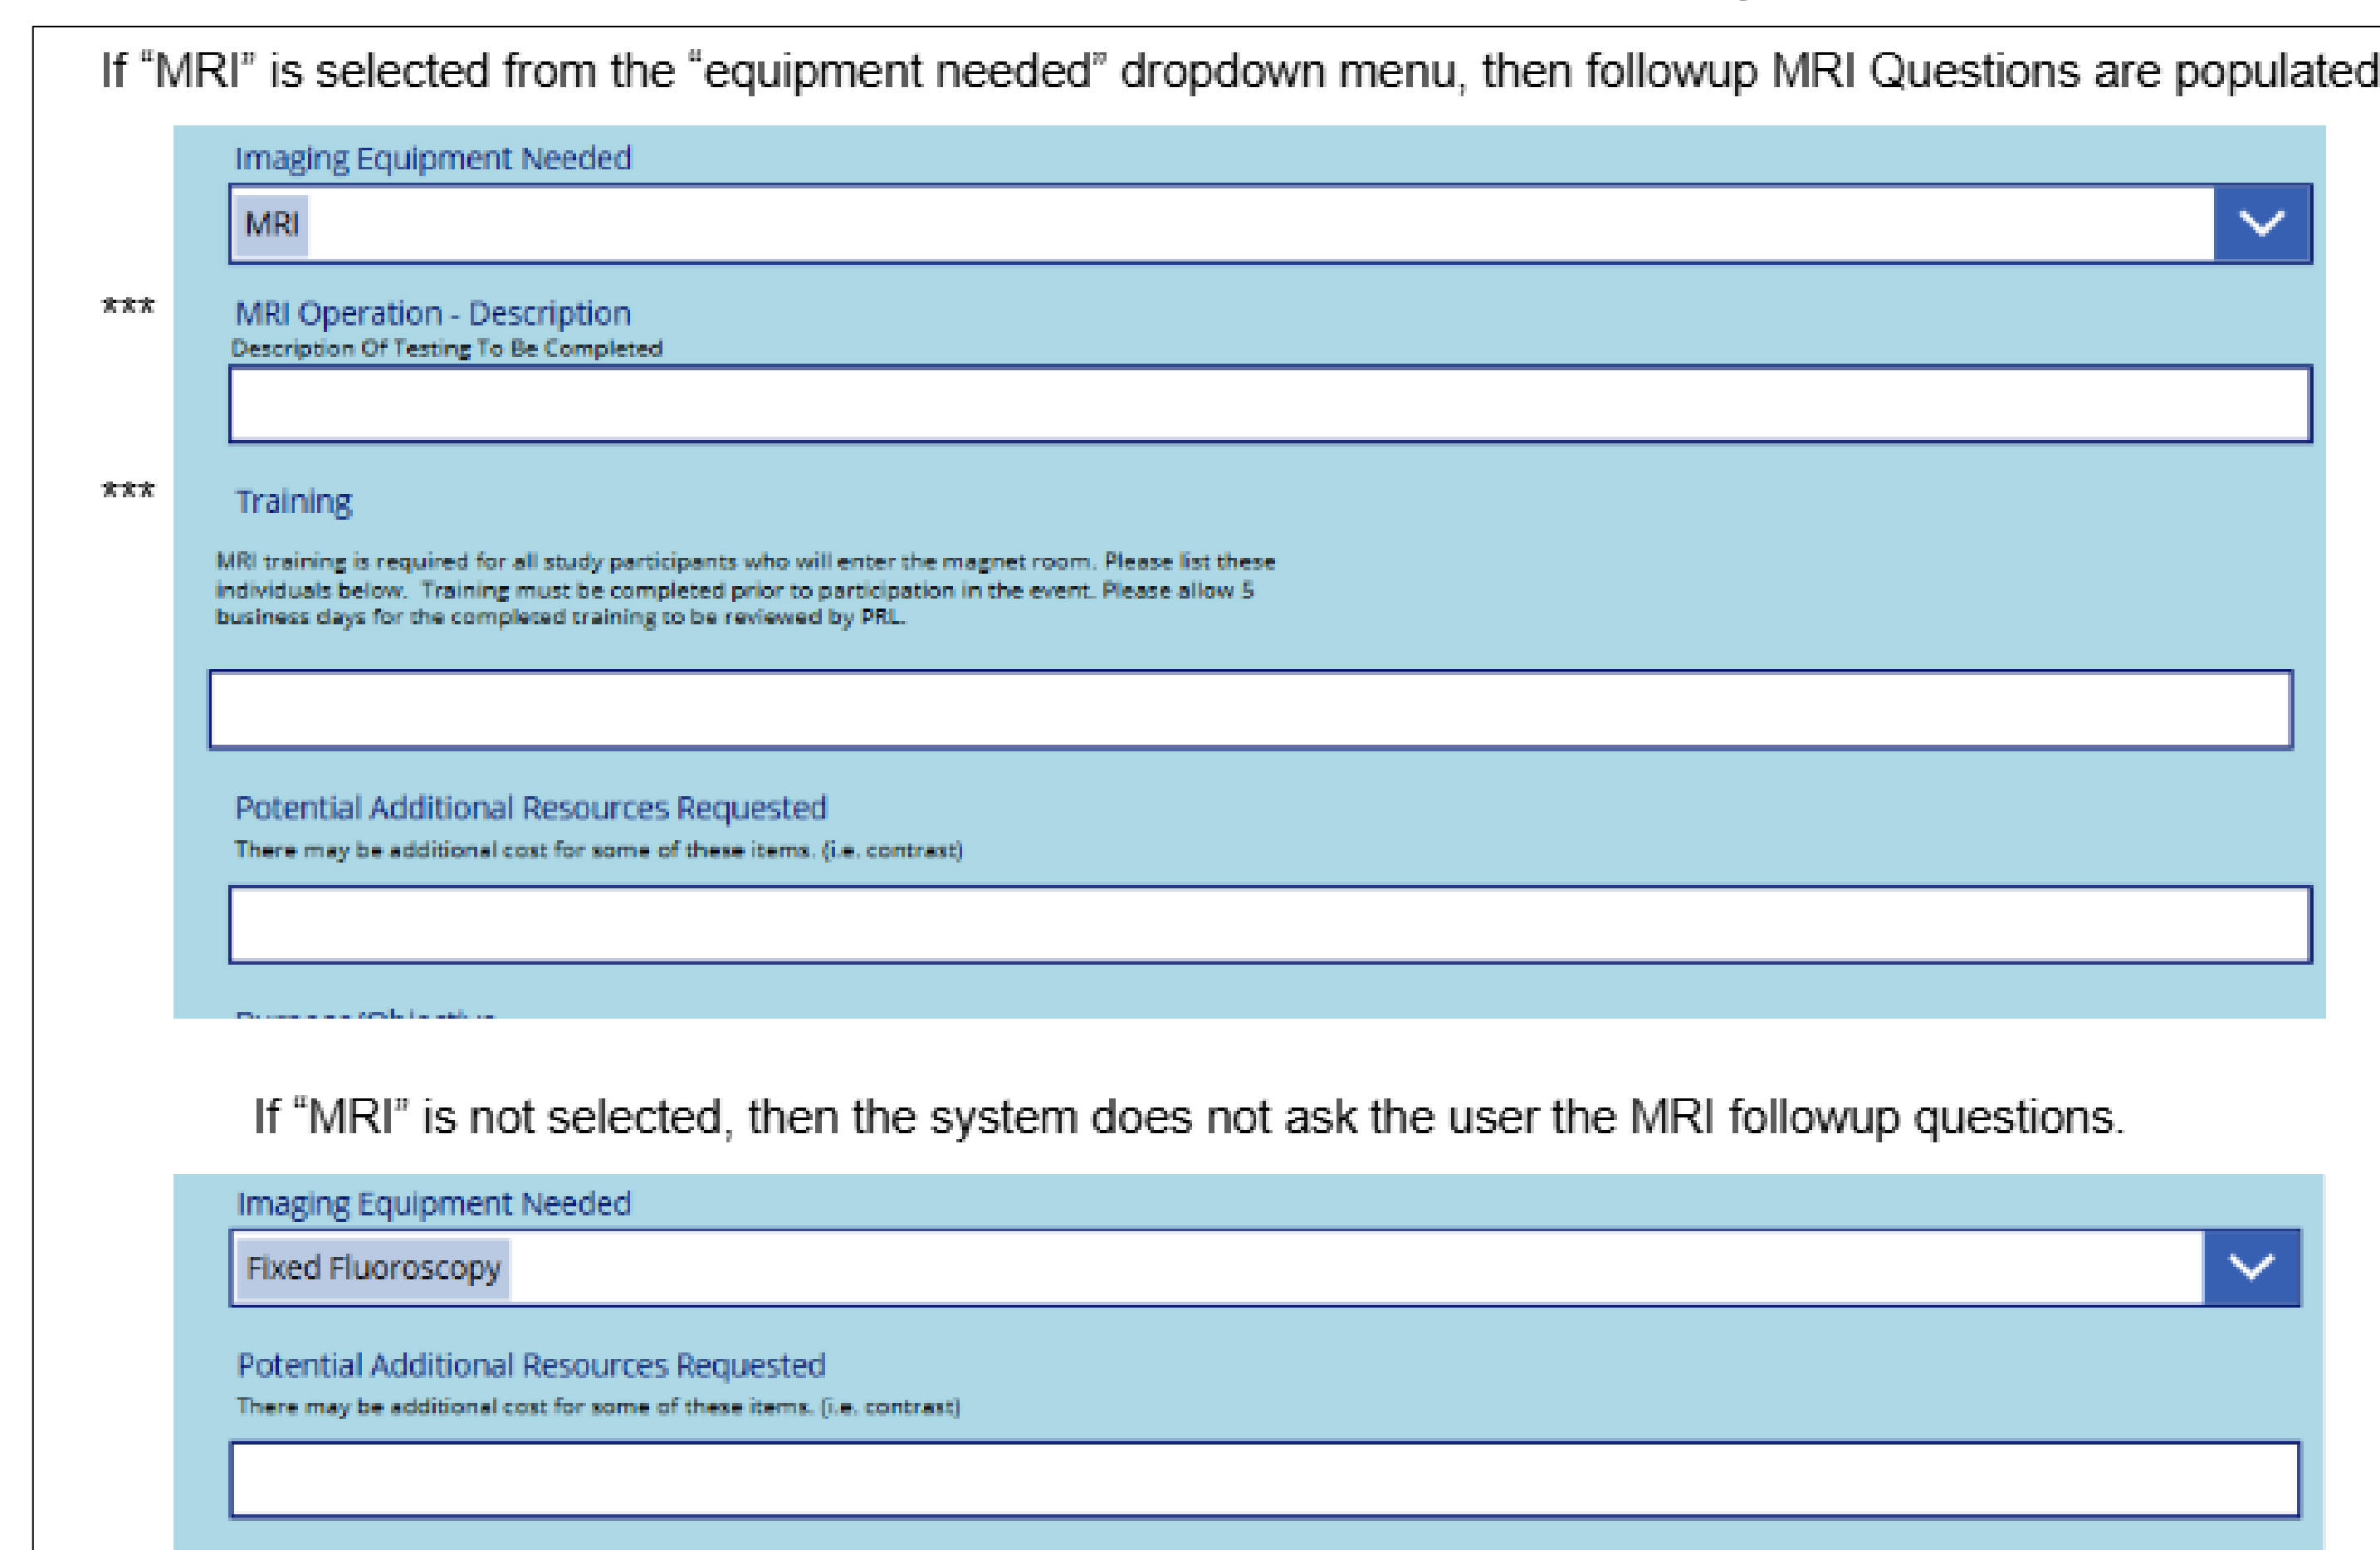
If “MRI” is selected from the “equipment needed” dropdown menu, then followup MRI Questions are populated

Imaging Equipment Needed

MRI

***

MRI Operation - Description

Description Of Testing To Be Completed

***

Training

MRI training is required for all study participants who will enter the magnet room. Please list these individuals below. Training must be completed prior to participation in the event. Please allow 5 business days for the completed training to be reviewed by PRL.

Potential Additional Resources Requested

There may be additional cost for some of these items. (i.e. contrast)

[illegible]

If “MRI” is not selected, then the system does not ask the user the MRI followup questions.

Imaging Equipment Needed

Fixed Fluoroscopy

Potential Additional Resources Requested

There may be additional cost for some of these items. (i.e. contrast)